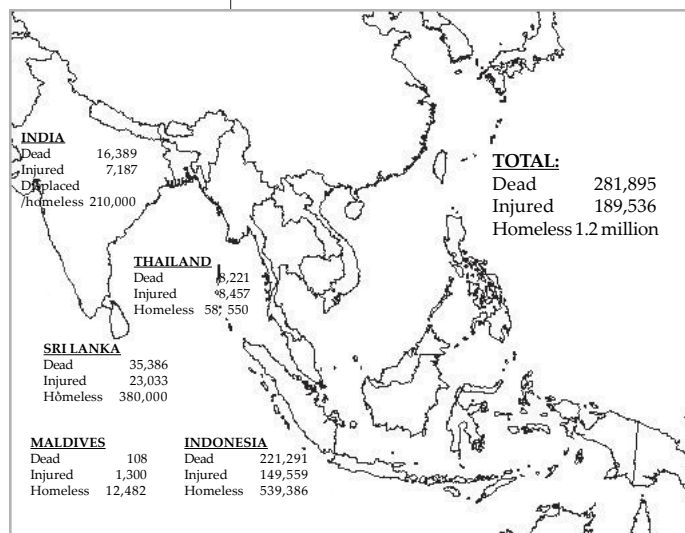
INDIA
Dead 16,389
Injured 7,187
Displaced /homeless 210,000

TOTAL:
Dead 281,895
Injured 189,536
Homeless 1.2 million

THAILAND
Dead 8,221
Injured 8,457
Homeless 58,550

SRI LANKA
Dead 35,386
Injured 23,033
Homeless 380,000

MALDIVES
Dead 108
Injured 1,300
Homeless 12,482

INDONESIA
Dead 221,291
Injured 149,559
Homeless 539,386